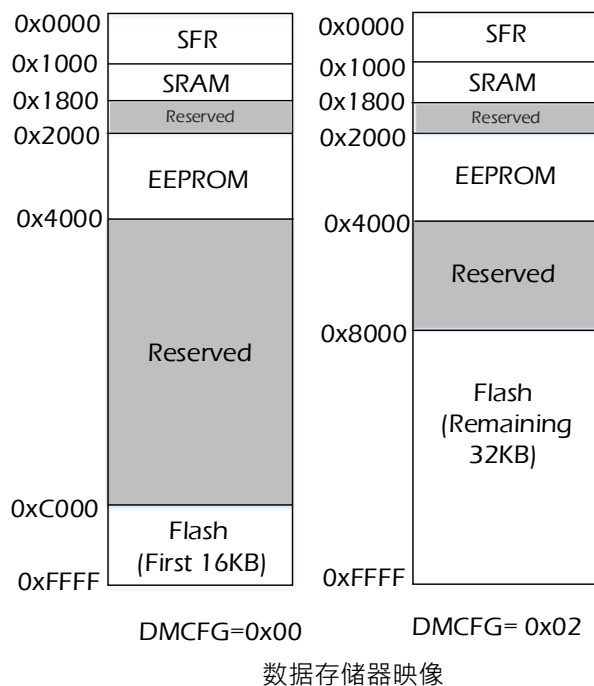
0x0000
SFR
0x1000
SRAM
0x1800
Reserved
0x2000
EEPROM
0x4000
Reserved
0xC000
Flash
(First 16KB)
0xFFFF

DMCFG=0x00

0x0000
SFR
0x1000
SRAM
0x1800
Reserved
0x2000
EEPROM
0x4000
Reserved
0x8000
Flash
(Remaining 32KB)
0xFFFF

DMCFG= 0x02

数据存储器映像